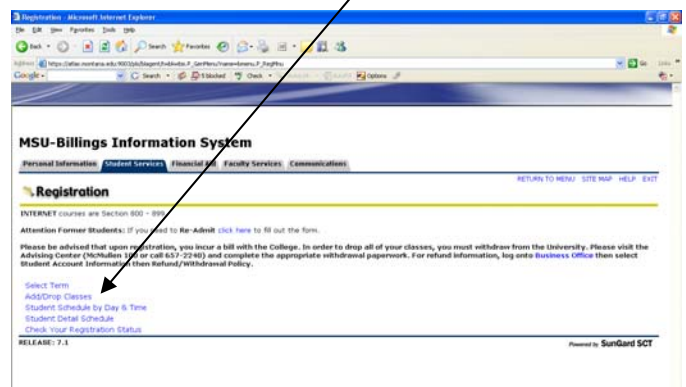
Registration - Microsoft Internet Explorer

File Edit View Favorites Tools Help

Back Search Favorites

Address https://atlas.montana.edu:9003/pls/bbagent/twbkwbis.P_GenMenu?name=bmenu.P_RegMnu Go Links

Google Search 5 blocked Check Options

MSU-Billings Information System

Personal Information Student Services Financial Aid Faculty Services Communications

Registration

RETURN TO MENU SITE MAP HELP EXIT

INTERNET courses are Section 600 - 899.

Attention Former Students: If you need to Re-Admit click here to fill out the form.

Please be advised that upon registration, you incur a bill with the College. In order to drop all of your classes, you must withdraw from the University. Please visit the Advising Center (McMullen 1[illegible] or call 657-2240) and complete the appropriate withdrawal paperwork. For refund information, log onto Business Office then select Student Account Information then Refund/Withdrawal Policy.

Select Term
Add/Drop Classes
Student Schedule by Day & Time
Student Detail Schedule
Check Your Registration Status

RELEASE: 7.1

Powered by SunGard SCT